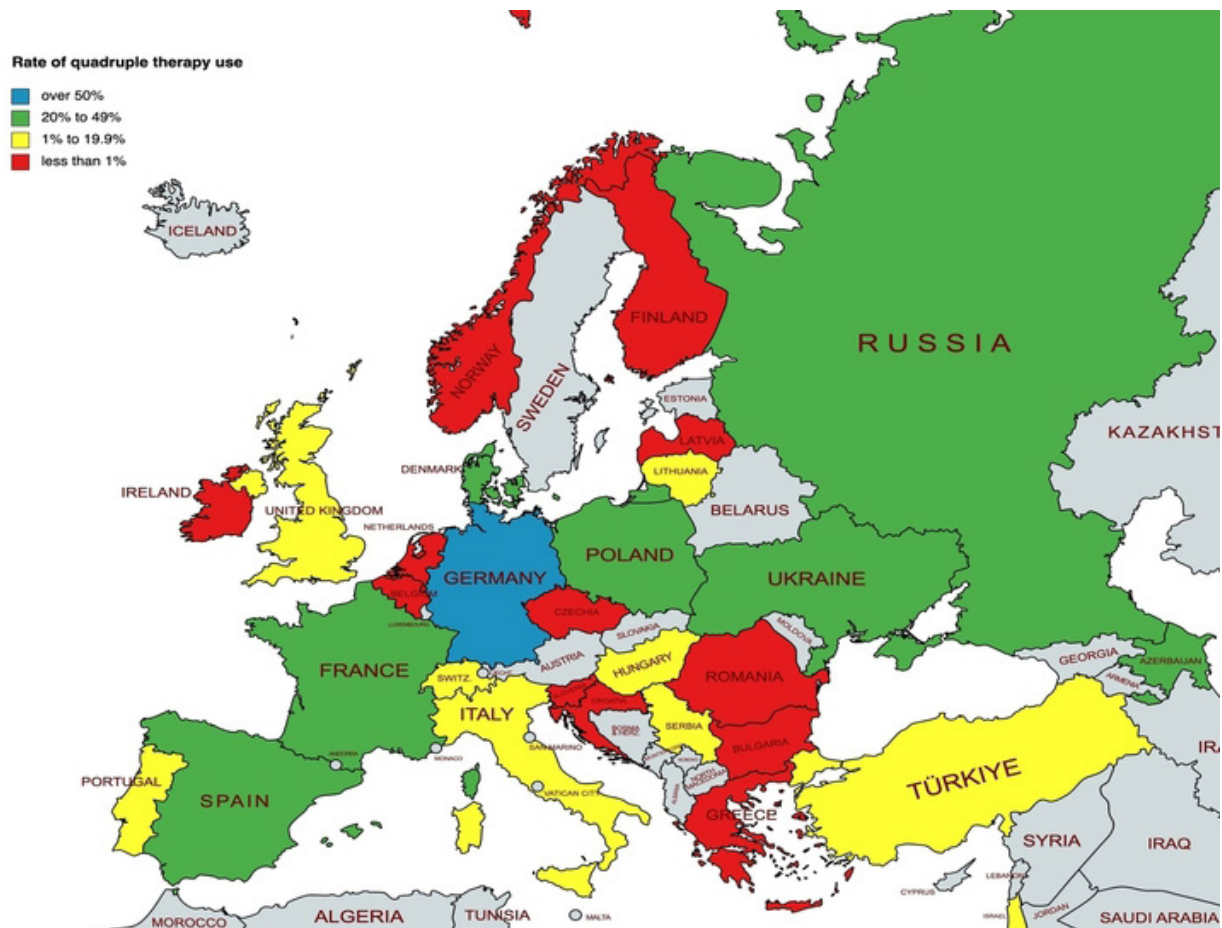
Rate of quadruple therapy use

over 50%
20% to 49%
1% to 19.9%
less than 1%

ICELAND
NORWAY
SWEDEN
FINLAND
RUSSIA
ESTONIA
LATVIA
LITHUANIA
KAZAKHST
DENMARK
IRELAND
UNITED KINGDOM
NETHERLANDS
BELARUS
POLAND
GERMANY
BELGIUM
LUXEMBOURG
UKRAINE
CZECHIA
SLOVAKIA
MOLDOVA
AUSTRIA
HUNGARY
FRANCE
SWITZ.
ROMANIA
GEORGIA
AZERBAIJAN
ARMENIA
CROATIA
ITALY
SERBIA
BOSNIA
SAN MARINO
ANDORRA
MONACO
BULGARIA
NORTH MACEDONIA
PORTUGAL
SPAIN
VATICAN CITY
TÜRKIYE
IRA
GREECE
SYRIA
IRAQ
CYPRUS
LEBANON
ISRAEL
JORDAN
MOROCCO
ALGERIA
TUNISIA
MALTA
SAUDI ARABIA